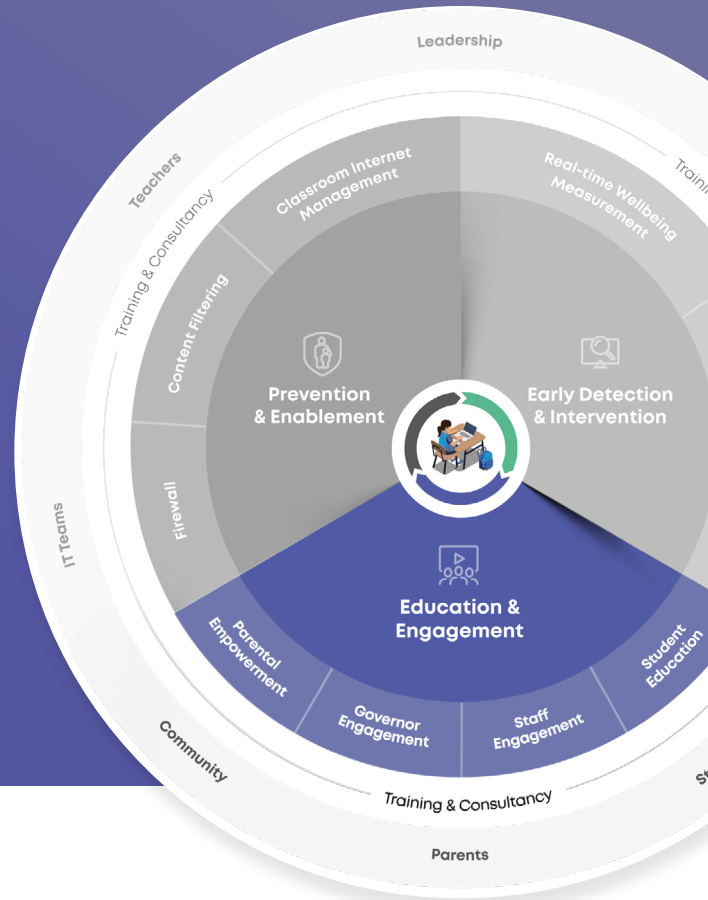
Leadership

Teachers

Training & Consultancy

Traini

IT Teams

Community

Parents

St

Training & Consultancy

Classroom Internet Management

Content Filtering

Firewall

Real-time Wellbeing Measurement

Prevention & Enablement

Early Detection & Intervention

Education & Engagement

Parental Empowerment

Governor Engagement

Staff Engagement

Student Education